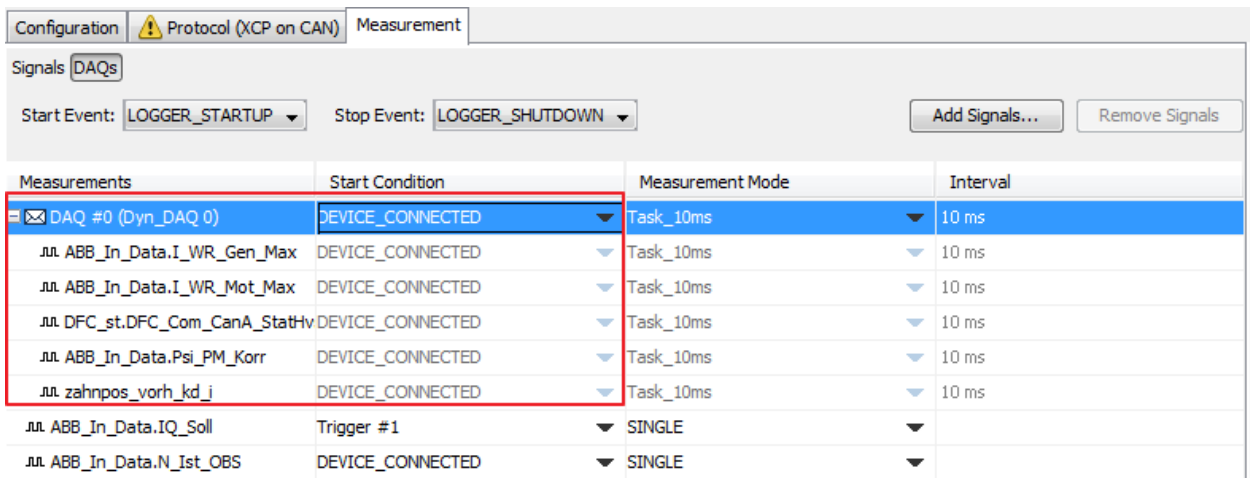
Configuration | Protocol (XCP on CAN) | Measurement

Signals DAQs

Start Event: LOGGER_STARTUP

Stop Event: LOGGER_SHUTDOWN

Add Signals...

Remove Signals

| Measurements | Start Condition | Measurement Mode | Interval |
|---|---|---|---|
| DAQ #0 (Dyn_DAQ 0) | DEVICE_CONNECTED | Task_10ms | 10 ms |
| ABB_In_Data.I_WR_Gen_Max | DEVICE_CONNECTED | Task_10ms | 10 ms |
| ABB_In_Data.I_WR_Mot_Max | DEVICE_CONNECTED | Task_10ms | 10 ms |
| DFC_st.DFC_Com_CanA_StatHv | DEVICE_CONNECTED | Task_10ms | 10 ms |
| ABB_In_Data.Psi_PM_Korr | DEVICE_CONNECTED | Task_10ms | 10 ms |
| zahnpos_vorh_kd_i | DEVICE_CONNECTED | Task_10ms | 10 ms |
| ABB_In_Data.IQ_Soll | Trigger #1 | SINGLE | |
| ABB_In_Data.N_Ist_OBS | DEVICE_CONNECTED | SINGLE | |